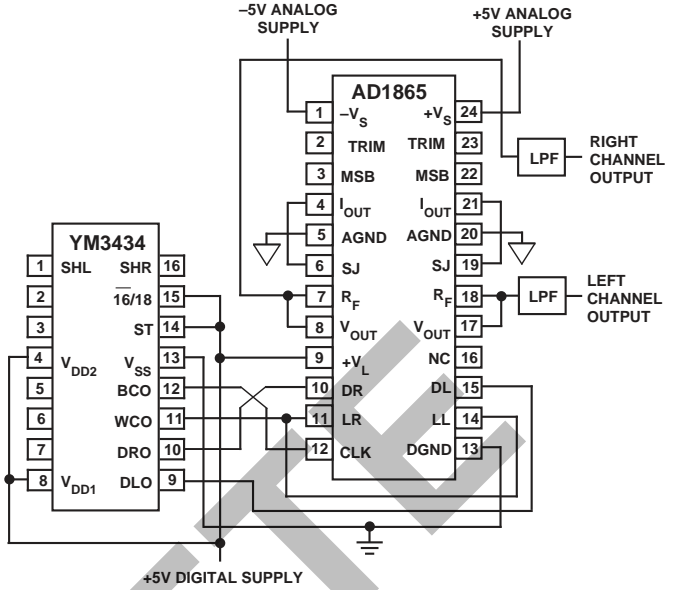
–5V ANALOG SUPPLY

+5V ANALOG SUPPLY

AD1865

1 $-V_S$
2 TRIM
3 MSB
4 $I_{OUT}$
5 AGND
6 SJ
7 $R_F$
8 $V_{OUT}$
9 $+V_L$
10 DR
11 LR
12 CLK

24 $+V_S$
23 TRIM
22 MSB
21 $I_{OUT}$
20 AGND
19 SJ
18 $R_F$
17 $V_{OUT}$
16 NC
15 DL
14 LL
13 DGND

LPF
RIGHT CHANNEL OUTPUT

LPF
LEFT CHANNEL OUTPUT

YM3434

1 SHL
2
3
4 $V_{DD2}$
5
6
7
8 $V_{DD1}$

16 SHR
15 $\overline{16}$/18
14 ST
13 $V_{SS}$
12 BCO
11 WCO
10 DRO
9 DLO

+5V DIGITAL SUPPLY